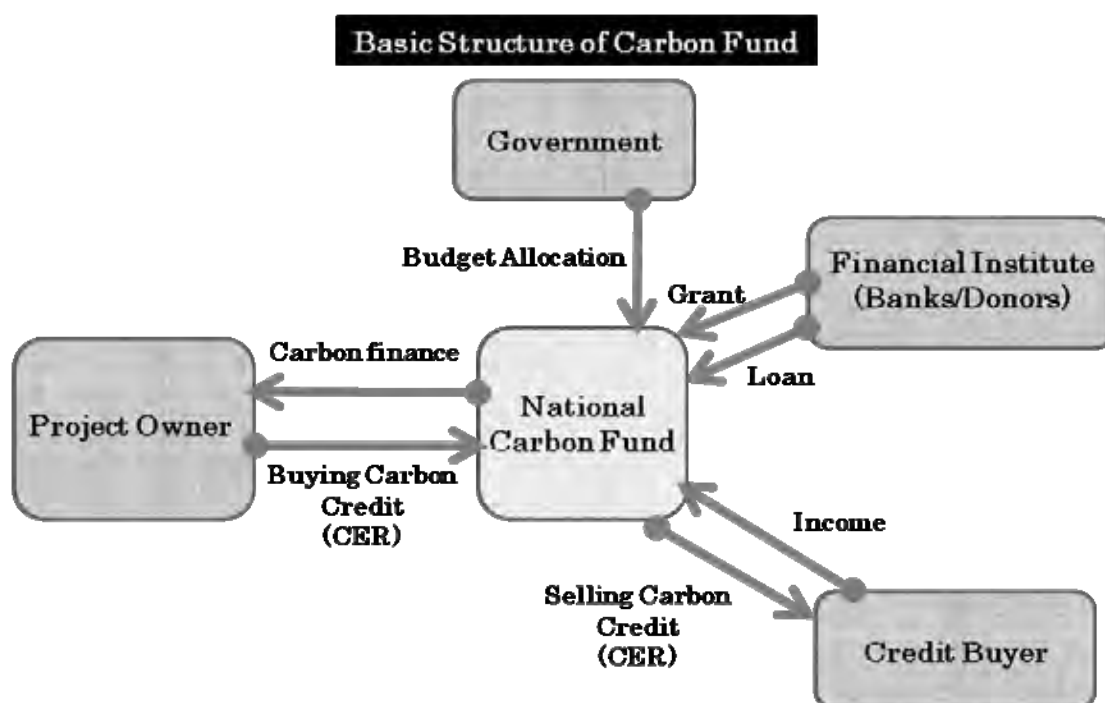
Basic Structure of Carbon Fund

Government

Budget Allocation

Financial Institute (Banks/Donors)

Grant

Loan

Carbon finance

Project Owner

National Carbon Fund

Buying Carbon Credit (CER)

Income

Selling Carbon Credit (CER)

Credit Buyer